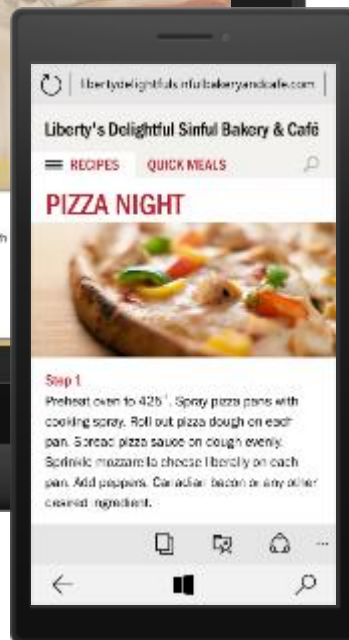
libertydelightfulsinfulbakeryandcafe.com

Liberty's Delightful Sinful Bakery & Café

RECIPES QUICK MEALS

PIZZA NIGHT

Step 1

Preheat oven to 425°. Spray pizza pans with cooking spray. Roll out pizza dough on each pan. Spread pizza sauce on dough evenly. Sprinkle mozzarella cheese liberally on each pan. Add peppers, Canadian bacon or any other desired ingredient.

...